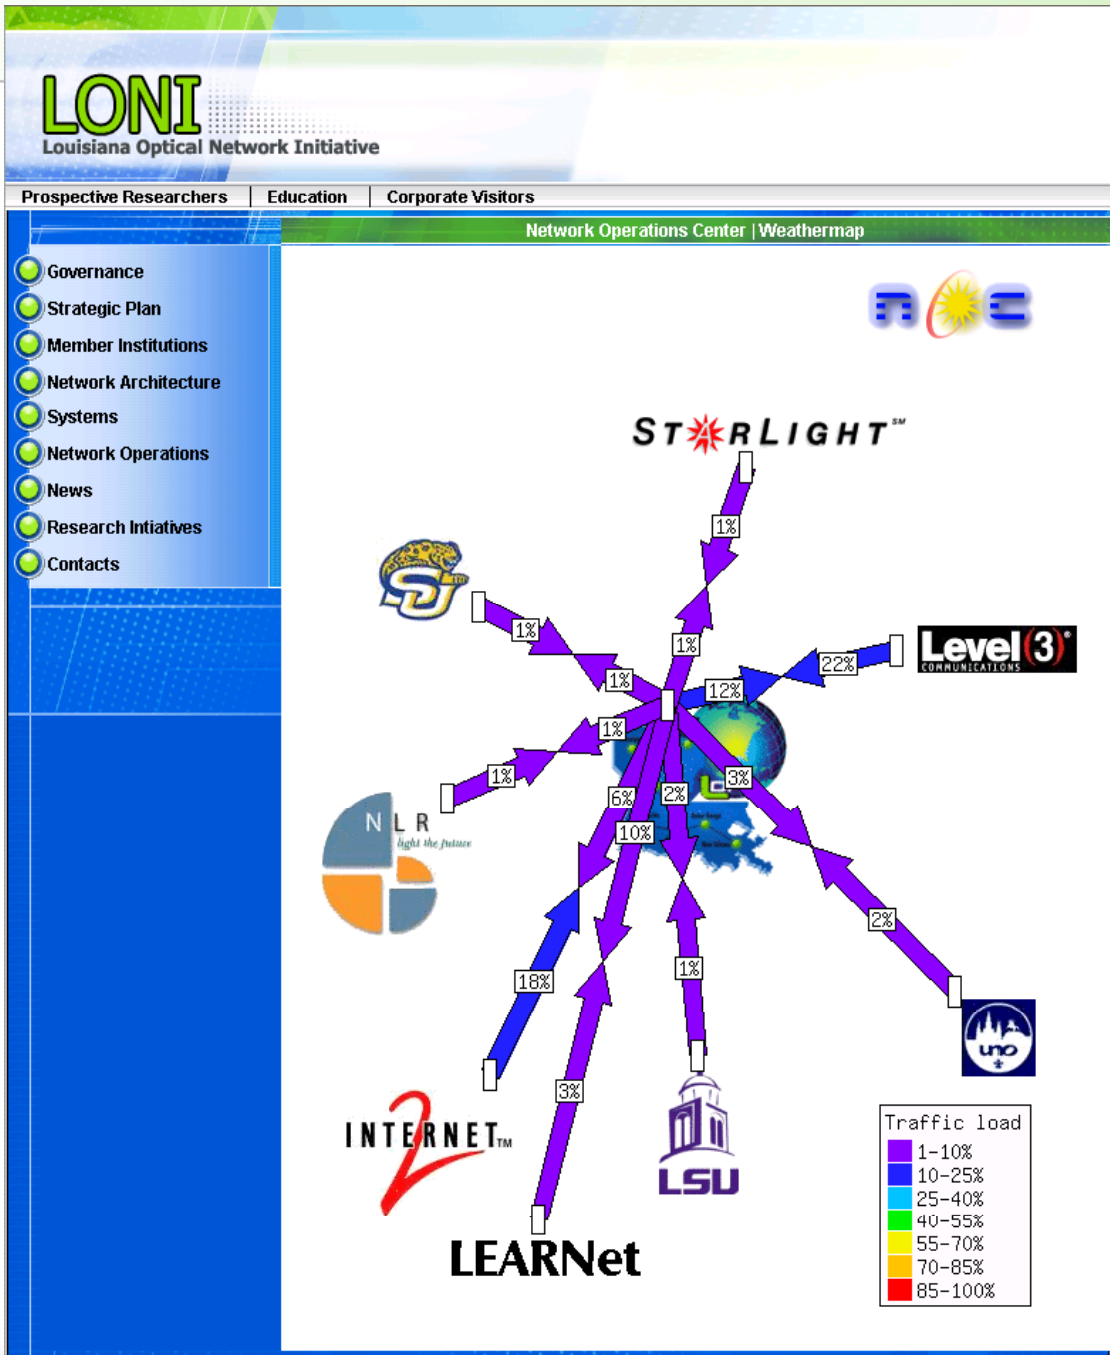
LONI
Louisiana Optical Network Initiative

Prospective Researchers | Education | Corporate Visitors

Network Operations Center | Weathermap

Governance
Strategic Plan
Member Institutions
Network Architecture
Systems
Network Operations
News
Research Intiatives
Contacts

noc

STARLIGHT℠

1%
1%
1%
1%
22%
12%
1%
1%
3%
6%
2%
10%
2%
18%
1%
3%

Level(3) COMMUNICATIONS

NLR light the future

INTERNET2™

LEARNet

LSU

uno

Traffic load
1-10%
10-25%
25-40%
40-55%
55-70%
70-85%
85-100%